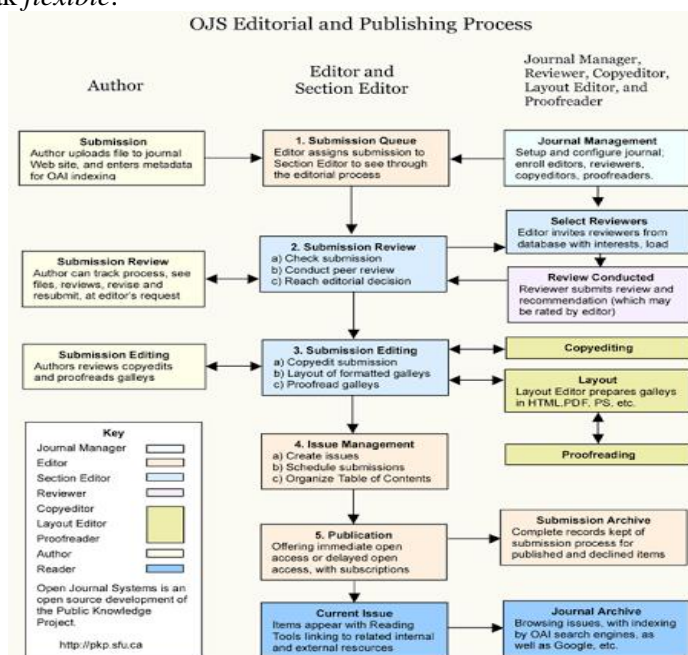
flexible.

OJS Editorial and Publishing Process

Author

Editor and Section Editor

Journal Manager, Reviewer, Copyeditor, Layout Editor, and Proofreader

Submission
Author uploads file to journal Web site, and enters metadata for OAI indexing

1. Submission Queue
Editor assigns submission to Section Editor to see through the editorial process

Journal Management
Setup and configure journal; enroll editors, reviewers, copyeditors, proofreaders.

Select Reviewers
Editor invites reviewers from database with interests, load

Submission Review
Author can track process, see files, reviews, revise and resubmit, at editor's request

2. Submission Review
a) Check submission
b) Conduct peer review
c) Reach editorial decision

Review Conducted
Reviewer submits review and recommendation (which may be rated by editor)

Submission Editing
Authors reviews copyedits and proofreads galleys

3. Submission Editing
a) Copyedit submission
b) Layout of formatted galleys
c) Proofread galleys

Copyediting

Layout
Layout Editor prepares galleys in HTML.PDF, PS, etc.

Proofreading

Key
Journal Manager
Editor
Section Editor
Reviewer
Copyeditor
Layout Editor
Proofreader
Author
Reader

Open Journal Systems is an open source development of the Public Knowledge Project.

http://pkp.sfu.ca

4. Issue Management
a) Create issues
b) Schedule submissions
c) Organize Table of Contents

5. Publication
Offering immediate open access or delayed open access, with subscriptions

Submission Archive
Complete records kept of submission process for published and declined items

Current Issue
Items appear with Reading Tools linking to related internal and external resources

Journal Archive
Browsing issues, with indexing by OAI search engines, as well as Google, etc.